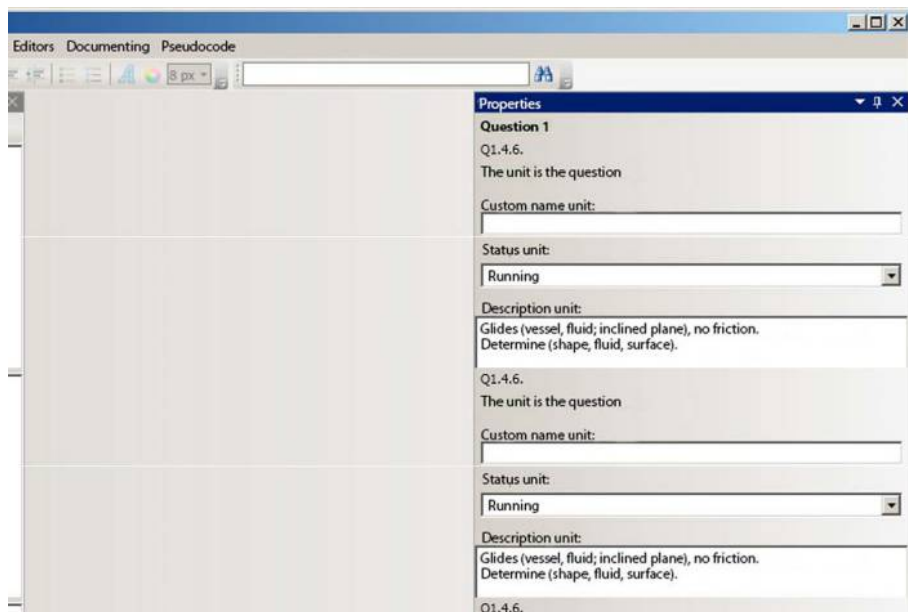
Editors Documenting Pseudocode

8 px

Properties

Question 1

Q1.4.6.

The unit is the question

Custom name unit:

Status unit:

Running

Description unit:

Glides (vessel, fluid; inclined plane), no friction.
Determine (shape, fluid, surface).

Q1.4.6.

The unit is the question

Custom name unit:

Status unit:

Running

Description unit:

Glides (vessel, fluid; inclined plane), no friction.
Determine (shape, fluid, surface).

Q1.4.6.